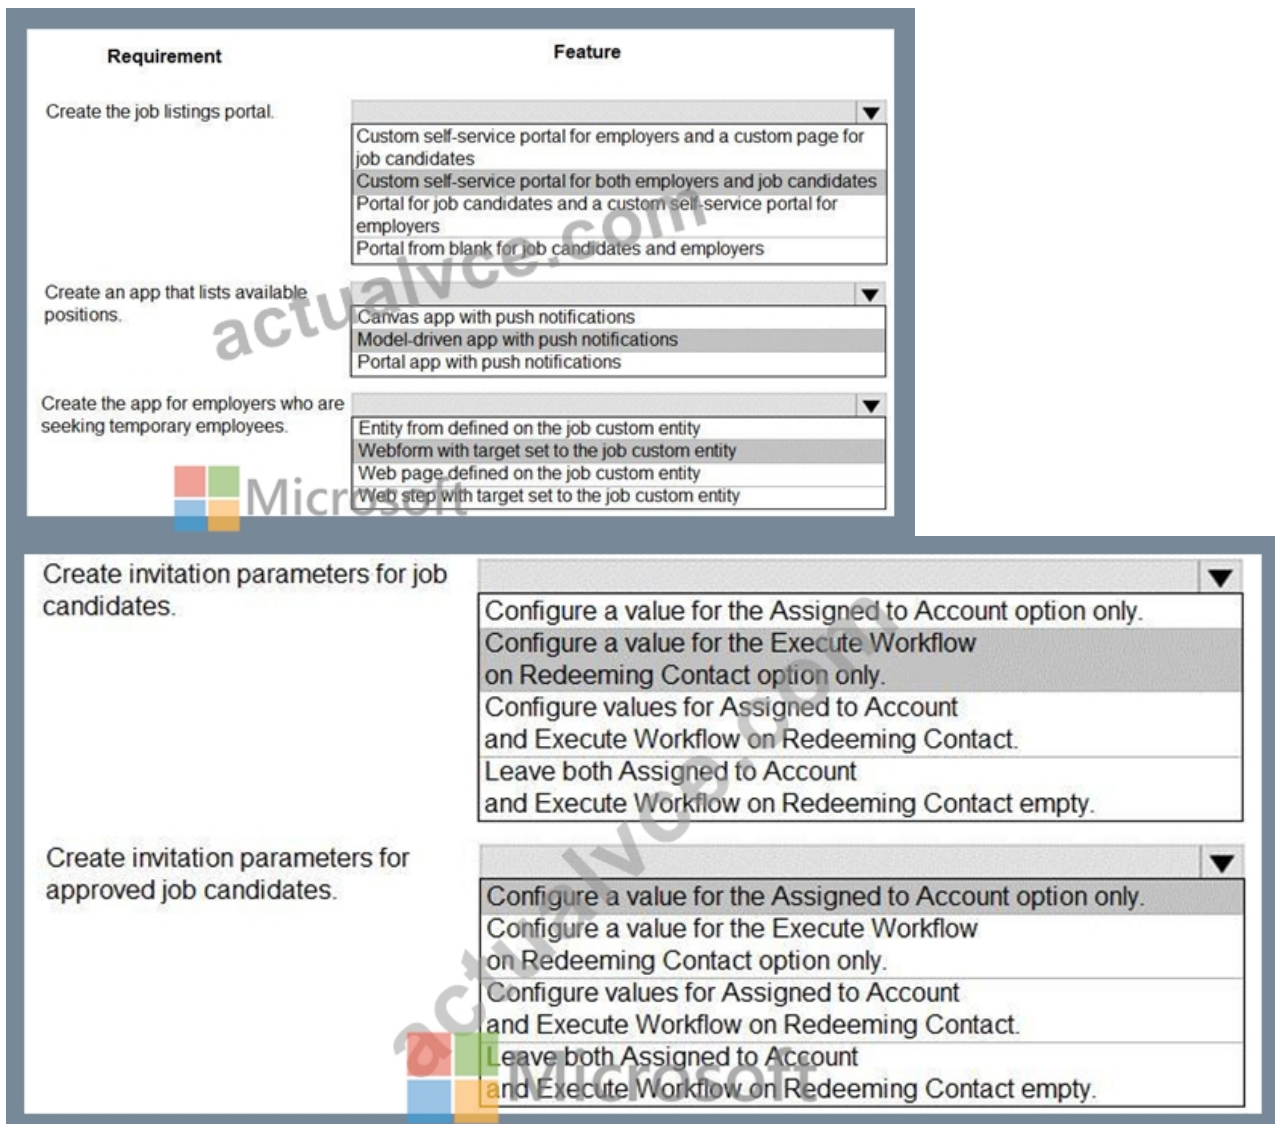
| Requirement | Feature |
|---|---|
| Create the job listings portal. | Custom self-service portal for employers and a custom page for job candidates<br>Custom self-service portal for both employers and job candidates<br>Portal for job candidates and a custom self-service portal for employers<br>Portal from blank for job candidates and employers |
| Create an app that lists available positions. | Canvas app with push notifications<br>Model-driven app with push notifications<br>Portal app with push notifications |
| Create the app for employers who are seeking temporary employees. | Entity from defined on the job custom entity<br>Webform with target set to the job custom entity<br>Web page defined on the job custom entity<br>Web step with target set to the job custom entity |

actualvce.com

Microsoft

| | |
|---|---|
| Create invitation parameters for job candidates. | Configure a value for the Assigned to Account option only.<br>Configure a value for the Execute Workflow on Redeeming Contact option only.<br>Configure values for Assigned to Account and Execute Workflow on Redeeming Contact.<br>Leave both Assigned to Account and Execute Workflow on Redeeming Contact empty. |
| Create invitation parameters for approved job candidates. | Configure a value for the Assigned to Account option only.<br>Configure a value for the Execute Workflow on Redeeming Contact option only.<br>Configure values for Assigned to Account and Execute Workflow on Redeeming Contact.<br>Leave both Assigned to Account and Execute Workflow on Redeeming Contact empty. |

actualvce.com

Microsoft